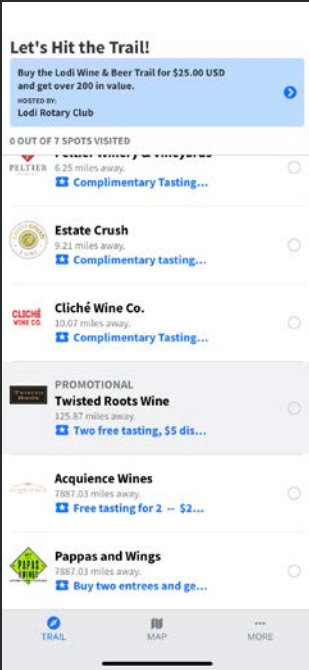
Let's Hit the Trail!

Buy the Lodi Wine & Beer Trail for $25.00 USD and get over 200 in value.
HOSTED BY:
Lodi Rotary Club

0 OUT OF 7 SPOTS VISITED

PELTIER
Peltier Winery & Vineyards
6.25 miles away.
Complimentary Tasting...

Estate Crush
9.21 miles away.
Complimentary tasting...

CLICHÉ WINE CO.
Cliché Wine Co.
10.07 miles away.
Complimentary Tasting...

PROMOTIONAL
Twisted Roots Wine
125.87 miles away.
Two free tasting, $5 dis...

Acquience Wines
7887.03 miles away.
Free tasting for 2 -- $2...

PAPPAS
Pappas and Wings
7887.03 miles away.
Buy two entrees and ge...

TRAIL
MAP
MORE